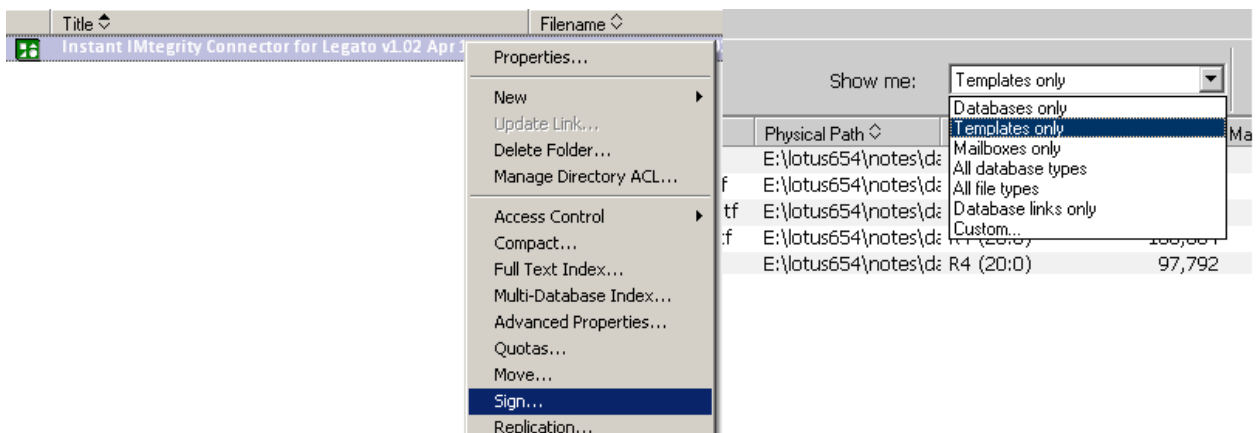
Title ⇕ Filename ⇕

Instant IMtegrity Connector for Legato v1.02 Apr 1

Properties...
New
Update Link...
Delete Folder...
Manage Directory ACL...
Access Control
Compact...
Full Text Index...
Multi-Database Index...
Advanced Properties...
Quotas...
Move...
Sign...
Replication...

Show me: Templates only

Databases only
Templates only
Mailboxes only
All database types
All file types
Database links only
Custom...

Physical Path ⇕ Ma

| | Physical Path | | |
|---|---|---|---|
| | E:\lotus654\notes\da | | |
| f | E:\lotus654\notes\da | | |
| tf | E:\lotus654\notes\da | | |
| :f | E:\lotus654\notes\da | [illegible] | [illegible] |
| | E:\lotus654\notes\da | R4 (20:0) | 97,792 |